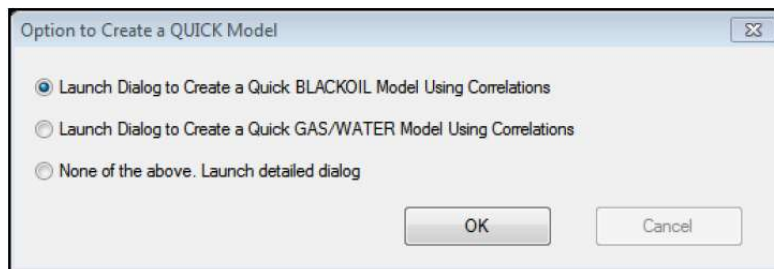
Option to Create a QUICK Model

Launch Dialog to Create a Quick BLACKOIL Model Using Correlations

Launch Dialog to Create a Quick GAS/WATER Model Using Correlations

None of the above. Launch detailed dialog

OK

Cancel